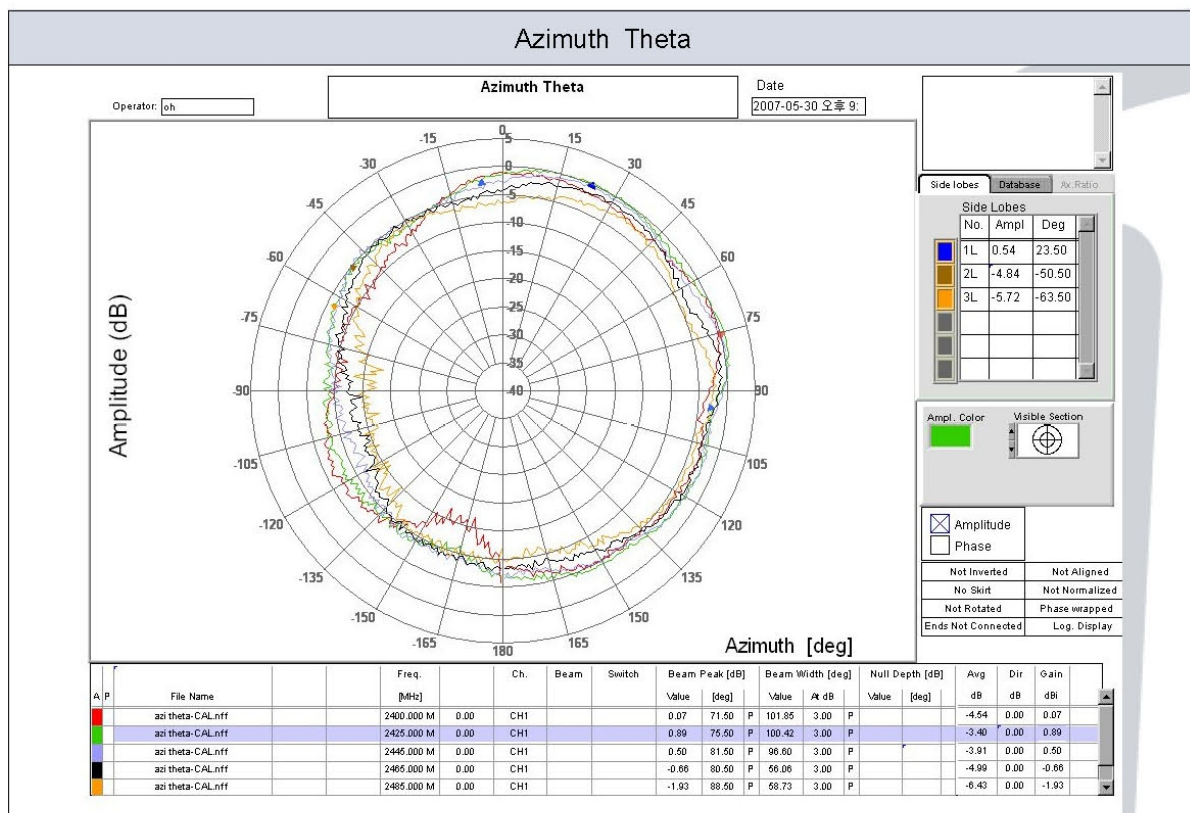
Azimuth Theta

Operator: oh

Azimuth Theta

Date
2007-05-30 오후 9:

Amplitude (dB)

0
15
30
45
60
75
90
105
120
135
150
165
180
-165
-150
-135
-120
-105
-90
-75
-60
-45
-30
-15

0
-5
-10
-15
-20
-25
-30
-35
-40

Azimuth [deg]

Side lobes | Database | Ax.Ratio

Side Lobes

| No. | Ampl | Deg |
|---|---|---|
| 1L | 0.54 | 23.50 |
| 2L | -4.84 | -50.50 |
| 3L | -5.72 | -63.50 |

Ampl. Color
Visible Section

Amplitude
Phase

| Not Inverted | Not Aligned |
|---|---|
| No Skirt | Not Normalized |
| Not Rotated | Phase wrapped |
| Ends Not Connected | Log. Display |

| A | P | File Name | Freq. [MHz] | | Ch. | Beam | Switch | Beam Peak [dB] Value | [deg] | | Beam Width [deg] Value | At dB | | Null Depth [dB] Value | [deg] | Avg dB | Dir dB | Gain dBi |
|---|---|---|---|---|---|---|---|---|---|---|---|---|---|---|---|---|---|---|
| | | azi theta-CAL.nff | 2400.000 M | 0.00 | CH1 | | | 0.07 | 71.50 | P | 101.85 | 3.00 | P | | | -4.54 | 0.00 | 0.07 |
| | | azi theta-CAL.nff | 2425.000 M | 0.00 | CH1 | | | 0.89 | 75.50 | P | 100.42 | 3.00 | P | | | -3.40 | 0.00 | 0.89 |
| | | azi theta-CAL.nff | 2445.000 M | 0.00 | CH1 | | | 0.50 | 81.50 | P | 96.60 | 3.00 | P | | | -3.91 | 0.00 | 0.50 |
| | | azi theta-CAL.nff | 2465.000 M | 0.00 | CH1 | | | -0.66 | 80.50 | P | 56.06 | 3.00 | P | | | -4.99 | 0.00 | -0.66 |
| | | azi theta-CAL.nff | 2485.000 M | 0.00 | CH1 | | | -1.93 | 88.50 | P | 58.73 | 3.00 | P | | | -6.43 | 0.00 | -1.93 |